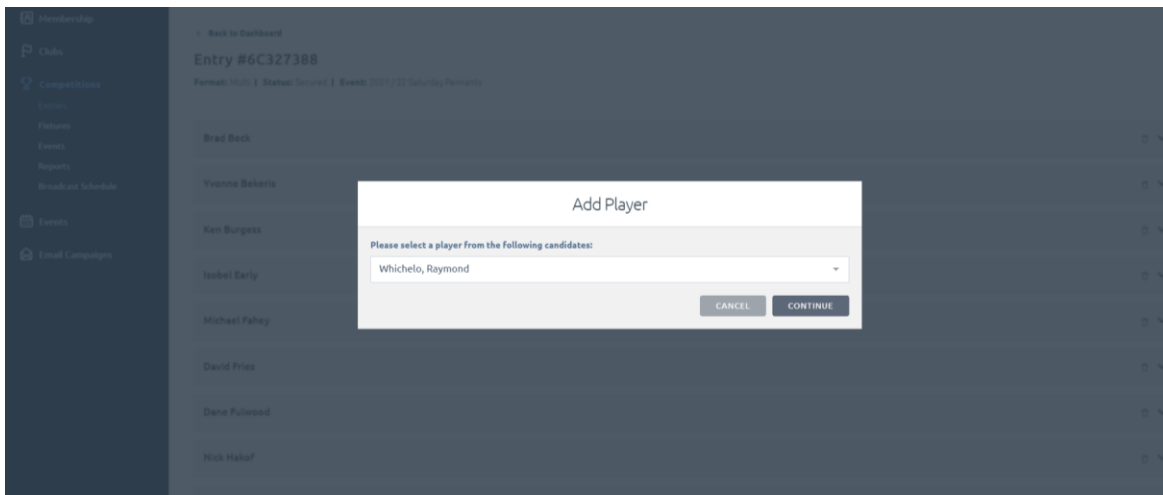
Membership
Clubs
Competitions
Entries
Fixtures
Events
Reports
Broadcast Schedule
Events
Email Campaigns

< Back to Dashboard
Entry #6C327388
Format: Multi | Status: Secured | Event: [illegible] Saturday Pennants

Brad Beck
Yvonne Bakeris
Ken Burgess
Isabel Early
Michael Fahey
David Fries
Dane Fulwood
Nick Hakof

Add Player
Please select a player from the following candidates:
Whichelo, Raymond
CANCEL
CONTINUE